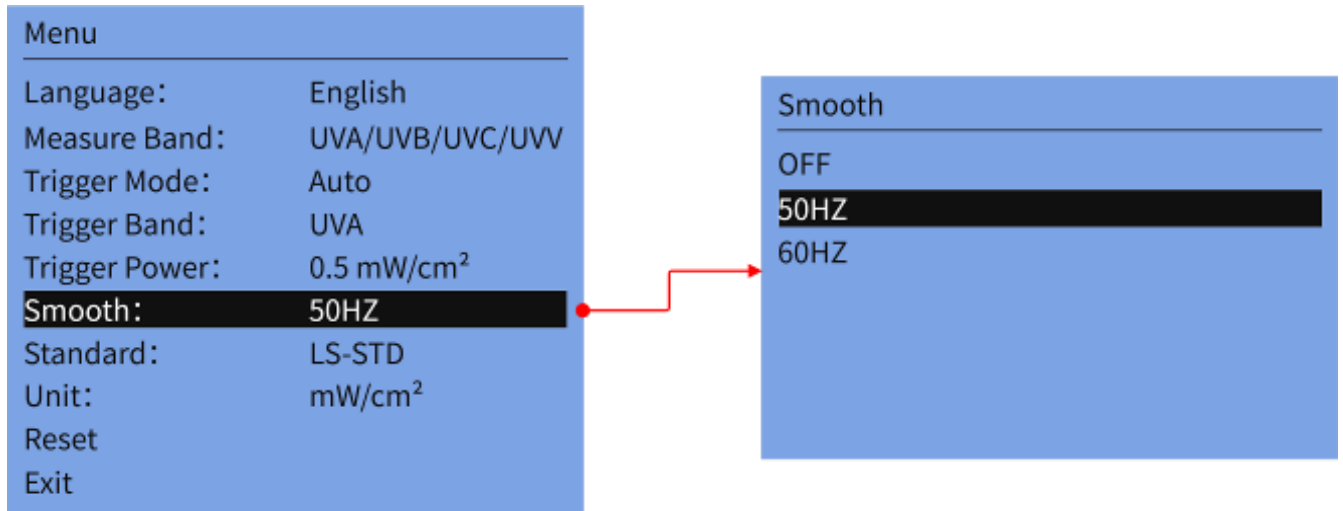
Menu

| | |
|---|---|
| Language： | English |
| Measure Band： | UVA/UVB/UVC/UVV |
| Trigger Mode： | Auto |
| Trigger Band： | UVA |
| Trigger Power： | 0.5 mW/cm² |
| Smooth： | 50HZ |
| Standard： | LS-STD |
| Unit： | mW/cm² |
| Reset | |
| Exit | |

Smooth

OFF
50HZ
60HZ